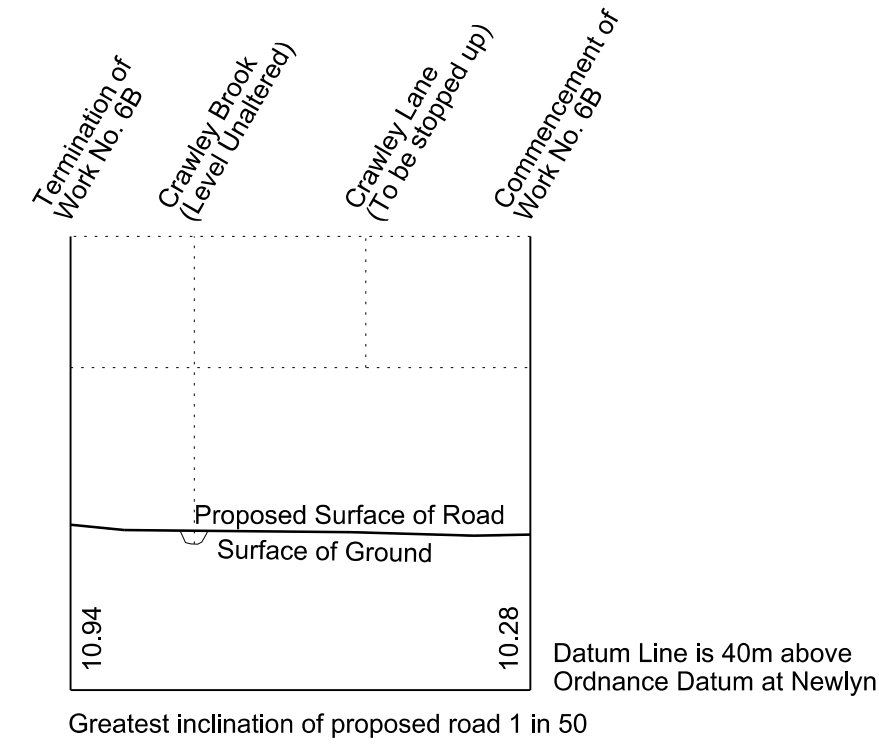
Termination of Work No. 6B

Crawley Brook (Level Unaltered)

Crawley Lane (To be stopped up)

Commencement of Work No. 6B

Proposed Surface of Road

Surface of Ground

10.94

10.28

Datum Line is 40m above Ordnance Datum at Newlyn

Greatest inclination of proposed road 1 in 50